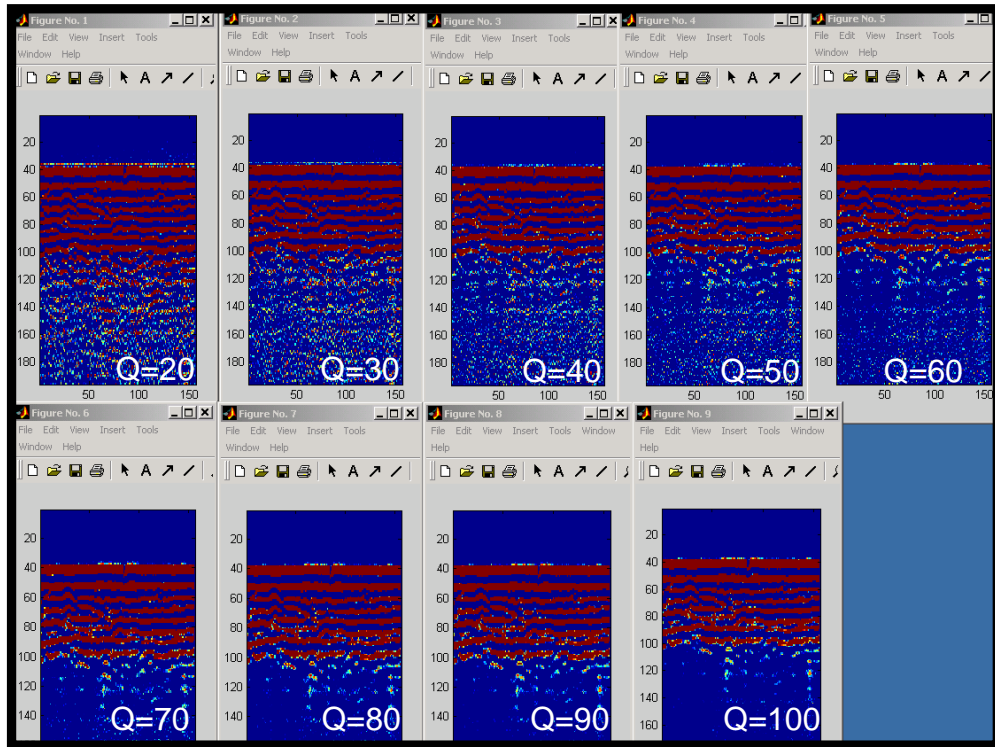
Figure No. 1
File Edit View Insert Tools
Window Help
20
40
60
80
100
120
140
160
180
50 100 150
Q=20

Figure No. 2
File Edit View Insert Tools
Window Help
20
40
60
80
100
120
140
160
180
50 100 150
Q=30

Figure No. 3
File Edit View Insert Tools
Window Help
20
40
60
80
100
120
140
160
180
50 100 150
Q=40

Figure No. 4
File Edit View Insert Tools
Window Help
20
40
60
80
100
120
140
160
180
50 100 150
Q=50

Figure No. 5
File Edit View Insert Tools
Window Help
20
40
60
80
100
120
140
160
180
50 100 150
Q=60

Figure No. 6
File Edit View Insert Tools
Window Help
20
40
60
80
100
120
140
Q=70

Figure No. 7
File Edit View Insert Tools
Window Help
20
40
60
80
100
120
140
Q=80

Figure No. 8
File Edit View Insert Tools Window
Help
20
40
60
80
100
120
140
Q=90

Figure No. 9
File Edit View Insert Tools Window
Help
20
40
60
80
100
120
140
160
Q=100